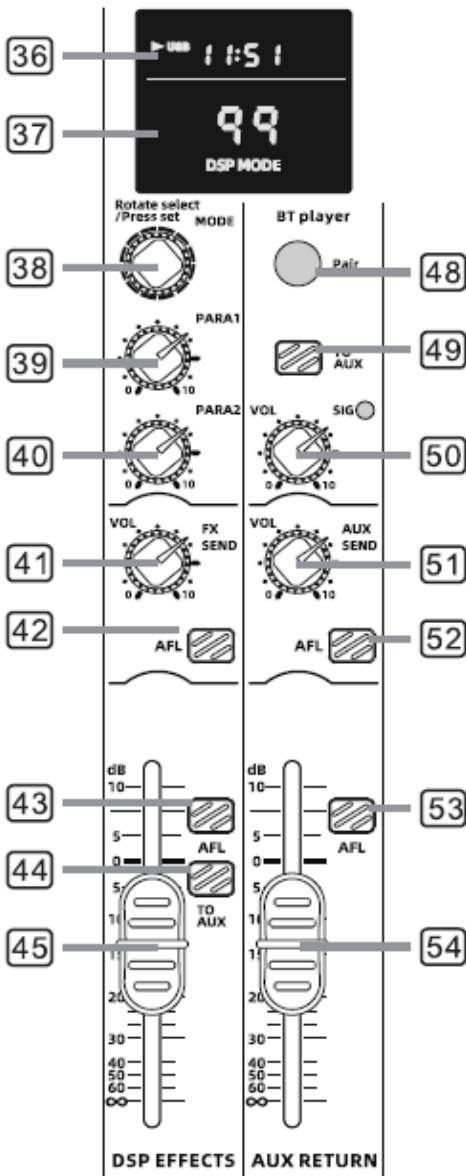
36
USB 11:51
37
99
DSP MODE
Rotate select /Press set
MODE
BT player
38
Pair
48
PARA1
39
0 10
TO AUX
49
PARA2
VOL
SIG
40
0 10
0 10
50
VOL
FX SEND
VOL
AUX SEND
41
0 10
0 10
51
42
AFL
AFL
52
dB
10
dB
10
43
5
AFL
5
53
0
0
AFL
44
5
TO AUX
45
10
15
54
20
30
30
40
50
60
∞
40
50
60
∞
DSP EFFECTS
AUX RETURN